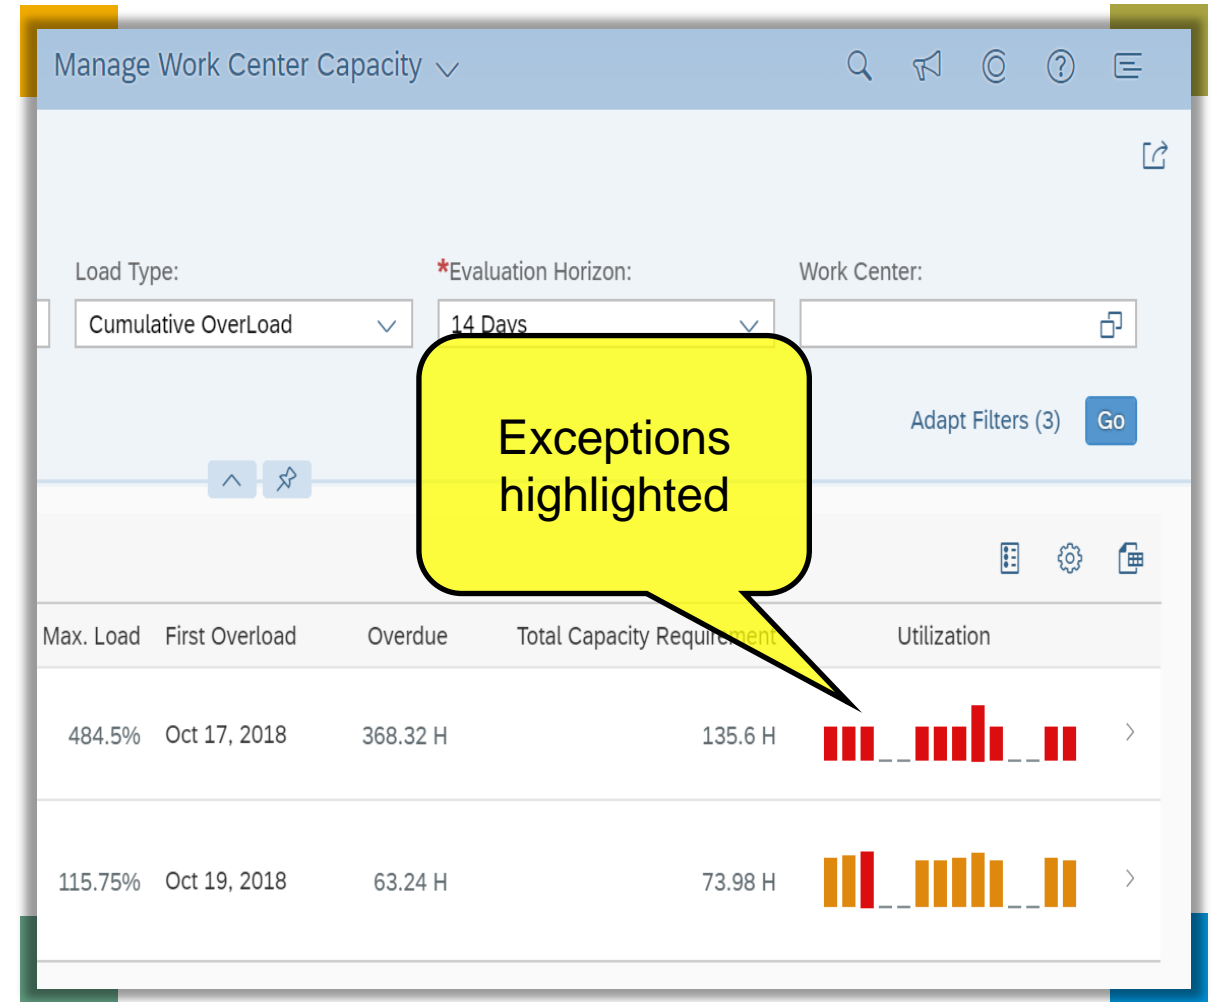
Manage Work Center Capacity

Load Type:
Cumulative OverLoad

*Evaluation Horizon:
14 Days

Work Center:

Adapt Filters (3)
Go

Exceptions highlighted

| Max. Load | First Overload | Overdue | Total Capacity Requirement | Utilization |
|---|---|---|---|---|
| 484.5% | Oct 17, 2018 | 368.32 H | 135.6 H | |
| 115.75% | Oct 19, 2018 | 63.24 H | 73.98 H | |